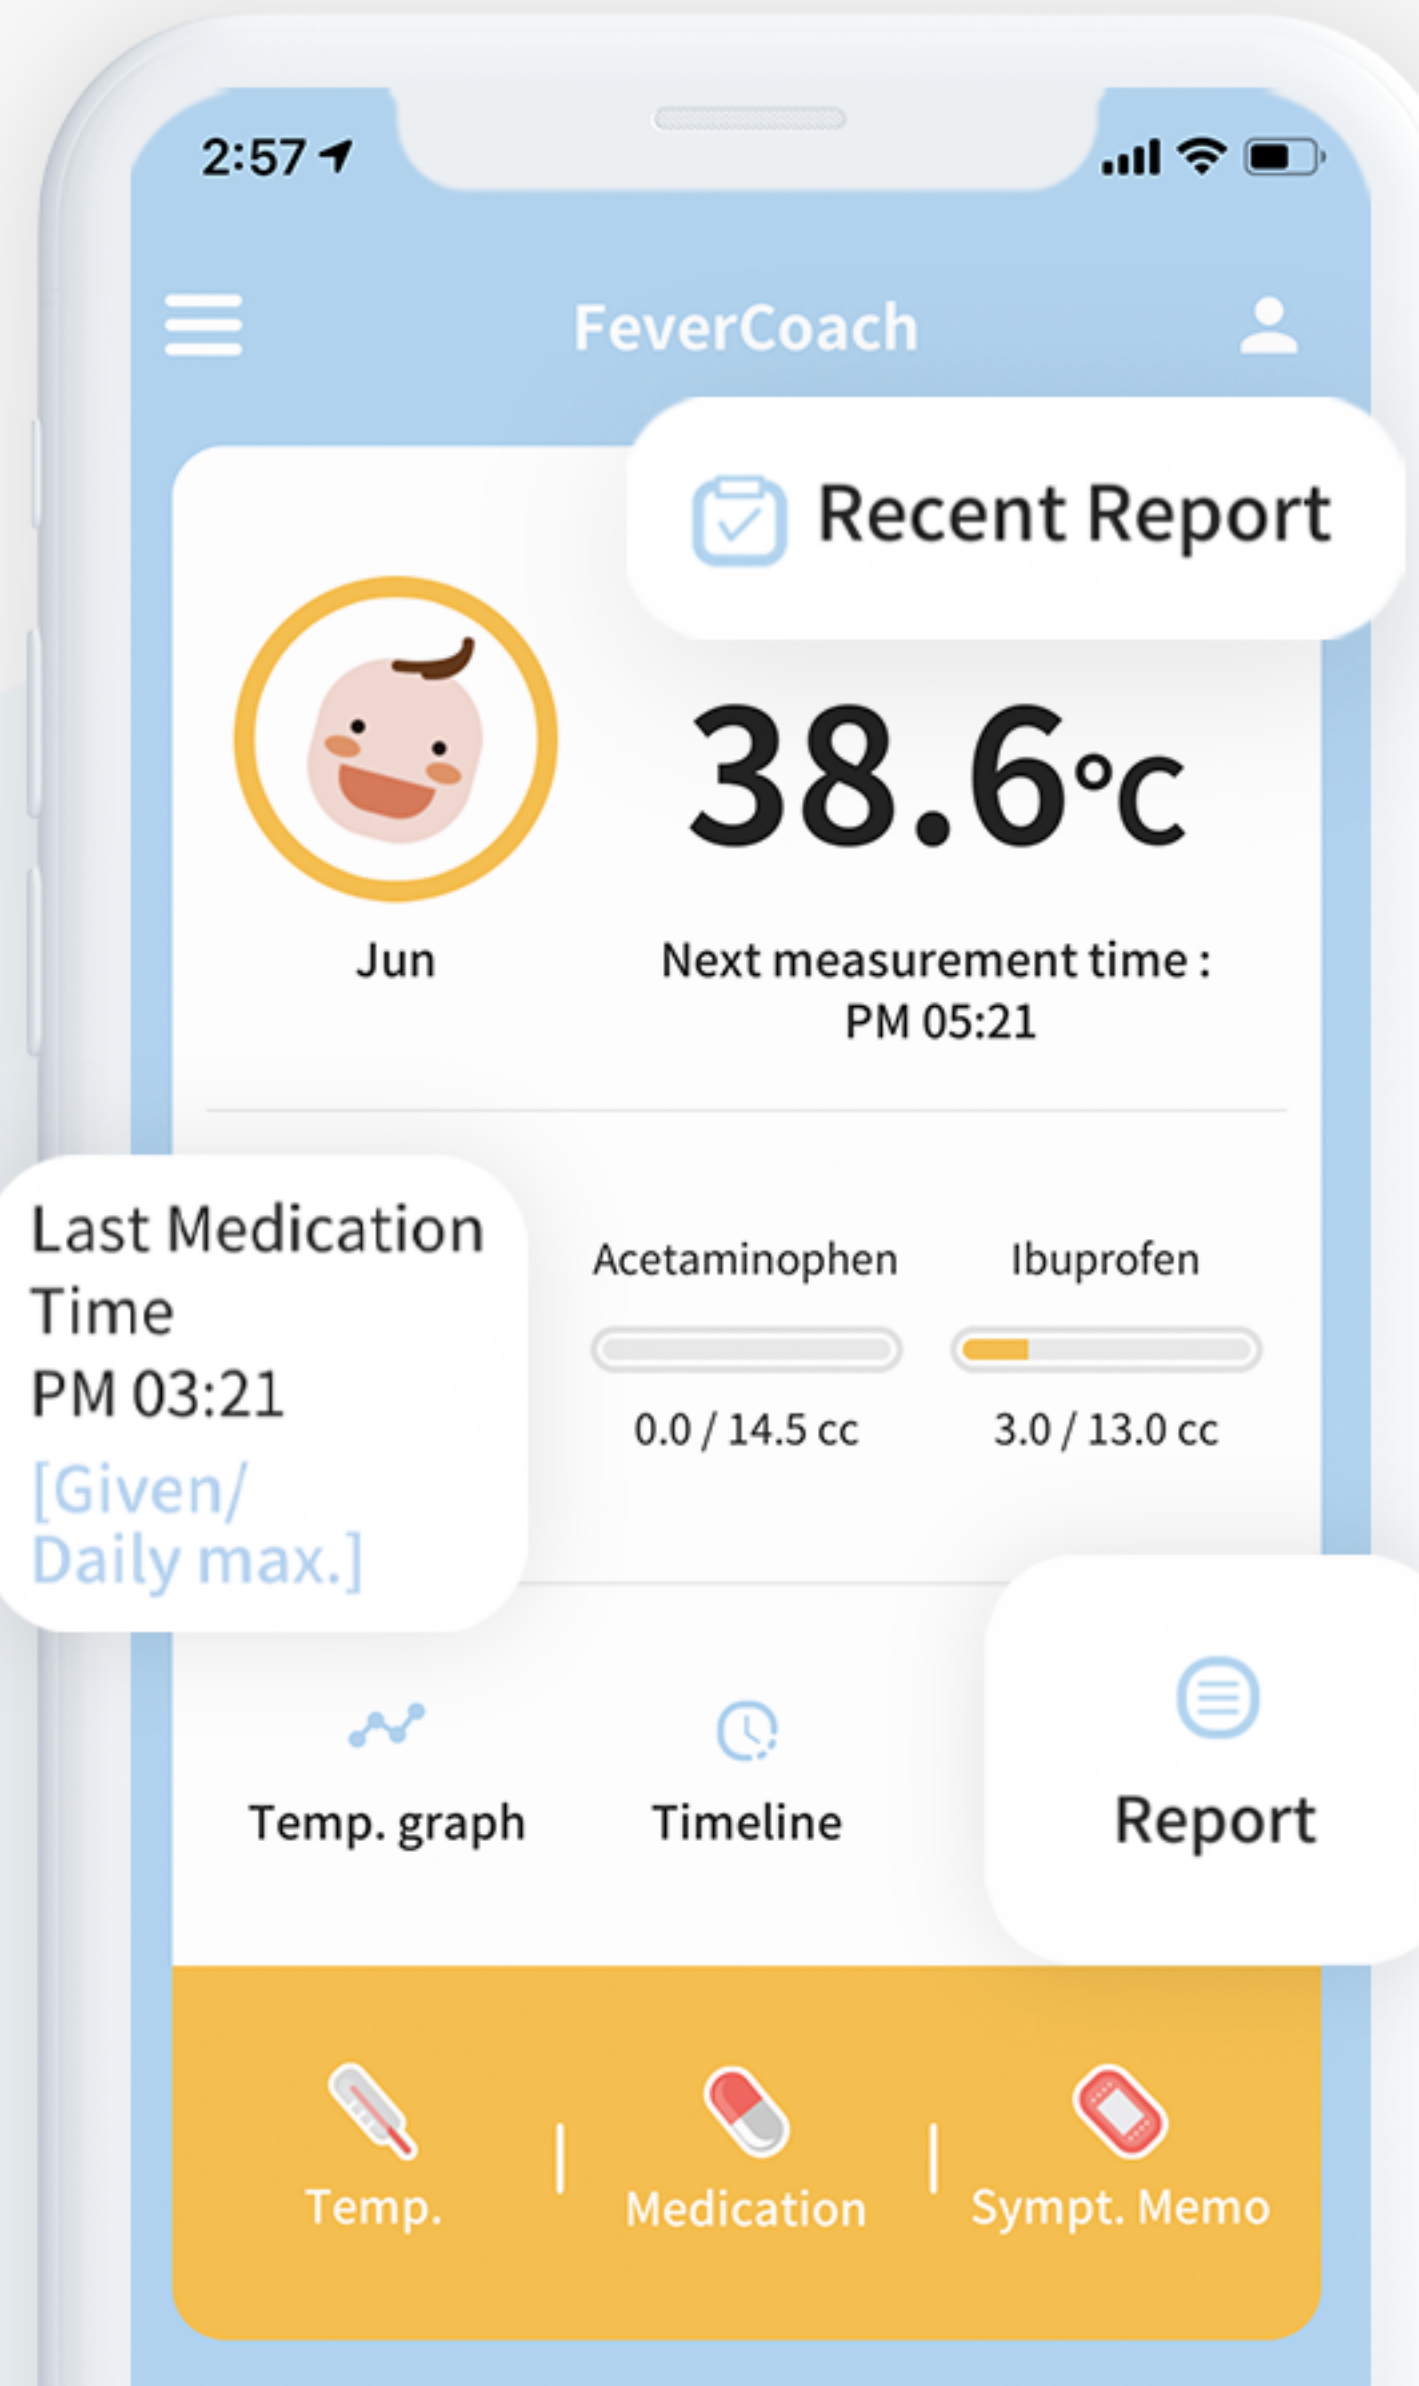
2:57

FeverCoach

Recent Report

38.6℃

Jun

Next measurement time : PM 05:21

Last Medication Time
PM 03:21
[Given/ Daily max.]

Acetaminophen

0.0 / 14.5 cc

Ibuprofen

3.0 / 13.0 cc

Temp. graph

Timeline

Report

Temp.

Medication

Sympt. Memo